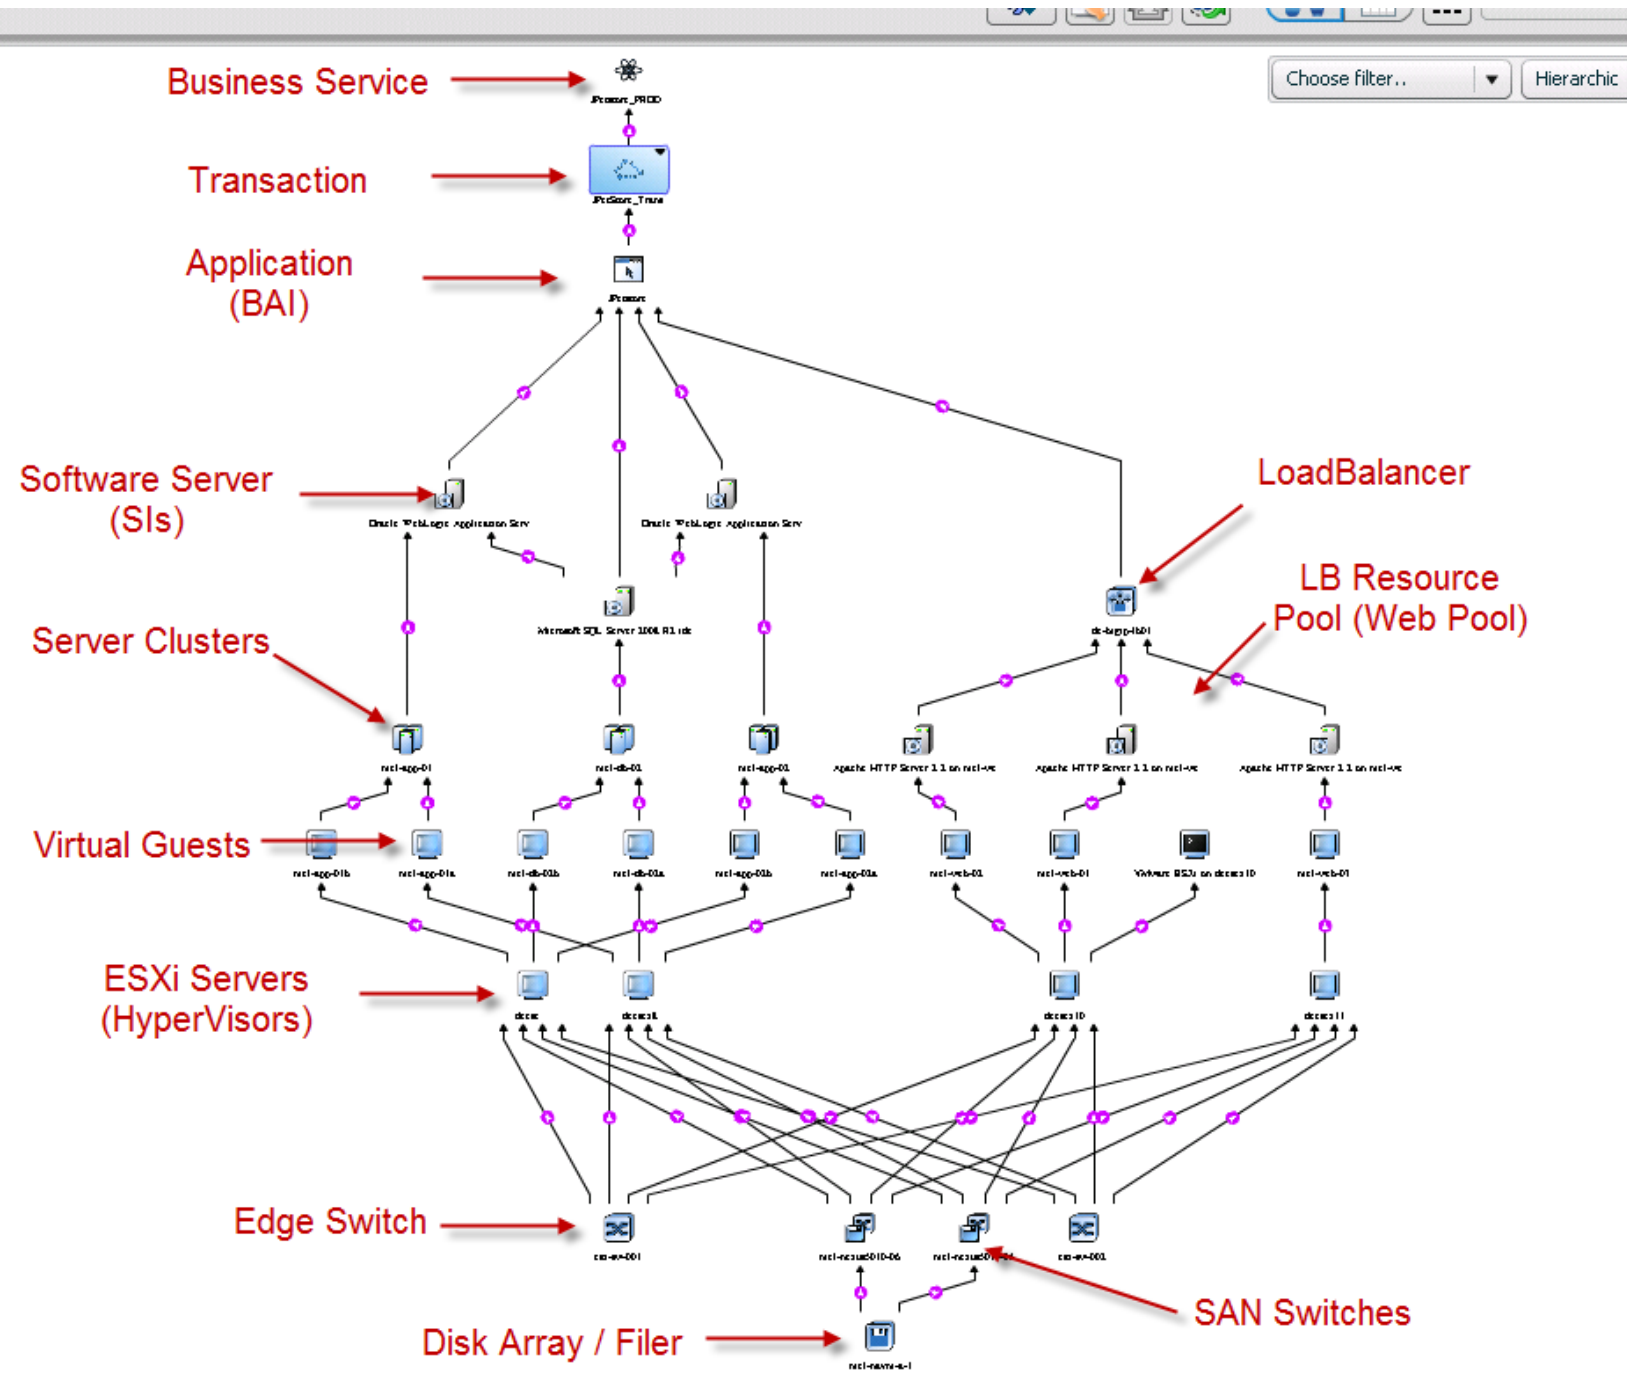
Choose filter..
Hierarchic

Business Service
JPetstore_PROD
Transaction
JPetStore_Trans
Application (BAI)
JPetstore
Software Server (SIs)
Oracle WebLogic Application Serv
Oracle WebLogic Application Serv
Microsoft SQL Server 2008 R2 ide
LoadBalancer
LB Resource Pool (Web Pool)
dc-bigip-lb01
Server Clusters
ncl-app-01
ncl-db-01
ncl-app-01
Apache HTTP Server 1.1 on ncl-ve
Apache HTTP Server 1.1 on ncl-ve
Apache HTTP Server 1.1 on ncl-ve
Virtual Guests
ncl-app-01b
ncl-app-01a
ncl-db-01b
ncl-db-01a
ncl-app-01b
ncl-app-01a
ncl-web-01
ncl-web-01
VMware ESXi on dcesx10
ncl-web-01
ESXi Servers (HyperVisors)
dcesx
dcesx8
dcesx10
dcesx11
Edge Switch
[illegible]
ncl-nexus5010-06
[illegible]
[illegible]
SAN Switches
Disk Array / Filer
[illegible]